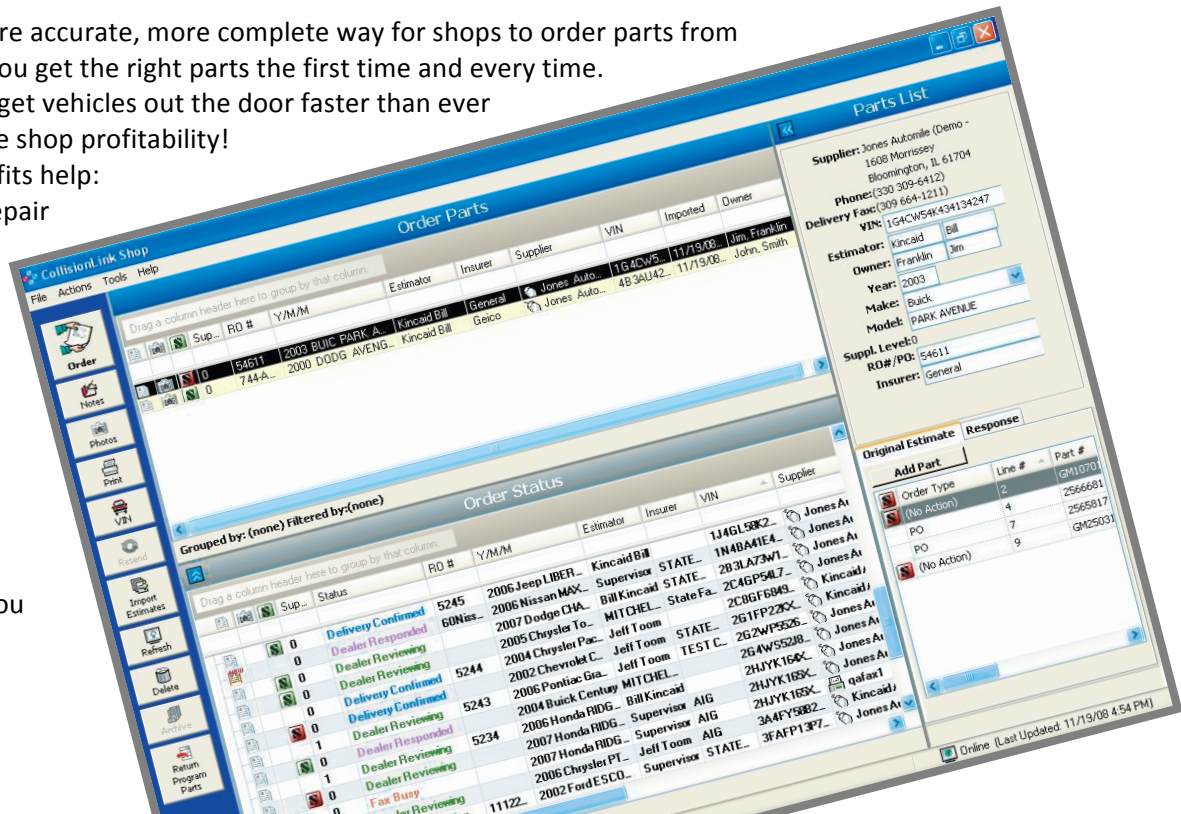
re accurate, more complete way for shops to order parts from
ou get the right parts the first time and every time.
get vehicles out the door faster than ever
e shop profitability!
fits help:
epair

ou

CollisionLink Shop
File Actions Tools Help

Order
Notes
Photos
Print
VIN
Resend
Import Estimates
Refresh
Delete
Archive
Return Program Parts

Order Parts
Drag a column header here to group by that column.

| Sup... | RO # | Y/M/M | Estimator | Insurer | Supplier | VIN | Imported | Owner |
|---|---|---|---|---|---|---|---|---|
| 0 | 54611 | 2003 BUIC PARK A... | Kincaid Bill | General | Jones Auto... | 1G4CW5... | 11/19/08... | Jim, Franklin |
| 0 | 744-A... | 2000 DODG AVENG... | Kincaid Bill | Geico | Jones Auto... | 4B3AU42... | 11/19/08... | John, Smith |

Order Status
Grouped by: (none) Filtered by:(none)
Drag a column header here to group by that column.

| Sup... | Status | RO # | Y/M/M | Estimator | Insurer | VIN | Supplier |
|---|---|---|---|---|---|---|---|
| 0 | Delivery Confirmed | 5245 | 2006 Jeep LIBER... | Kincaid Bill | | 1J4GL58K2... | Jones Au |
| 0 | Dealer Responded | 60Niss... | 2006 Nissan MAX... | Supervisor | STATE... | 1N4BA41E4... | Jones Au |
| 0 | Dealer Reviewing | | 2007 Dodge CHA... | Bill Kincaid | STATE... | 2B3LA73W1... | Jones Au |
| 0 | Dealer Reviewing | 5244 | 2005 Chrysler To... | MITCHEL... | State Fa... | 2C4GP54L7... | Kincaid |
| 0 | Delivery Confirmed | | 2004 Chrysler Pac... | Jeff Toom | STATE... | 2C8GF6849... | Kincaid |
| 0 | Dealer Reviewing | 5243 | 2002 Chevrolet C... | Jeff Toom | TEST C... | 2G1FP22KX... | Jones Au |
| 1 | Dealer Responded | | 2006 Pontiac Gra... | MITCHEL... | | 2G2WP552... | Jones Au |
| 0 | Dealer Reviewing | 5234 | 2004 Buick Century | Bill Kincaid | | 2G4WS52J8... | Jones Au |
| 1 | Dealer Reviewing | | 2006 Honda RIDG... | Supervisor | AIG | 2HJYK164X... | qafax1 |
| 0 | Fax Busy | | 2007 Honda RIDG... | Supervisor | AIG | 2HJYK165X... | Kincaid |
| 0 | Dealer Reviewing | 11122... | 2007 Honda RIDG... | Jeff Toom | AIG | 3A4FY58B2... | Jones Au |
| | | | 2006 Chrysler PT... | Supervisor | STATE... | 3FAFP13P7... | |
| | | | 2002 Ford ESCO... | | | | |

Parts List
Supplier: Jones Automile (Demo - 1608 Morrissey Bloomington, IL 61704
Phone: (330 309-6412)
Delivery Fax: (309 664-1211)
VIN: 1G4CW54K434134247
Estimator: Kincaid Bill
Owner: Franklin Jim
Year: 2003
Make: Buick
Model: PARK AVENUE
Suppl. Level: 0
RO#/PO: 54611
Insurer: General

Original Estimate | Response
Add Part

| | Line # | Part # |
|---|---|---|
| Order Type | 2 | GM1070 |
| (No Action) | 4 | 2566681 |
| PO | 7 | 2565817 |
| PO | 9 | GM2503 |
| (No Action) | | |

Online (Last Updated: 11/19/08 4:54 PM)